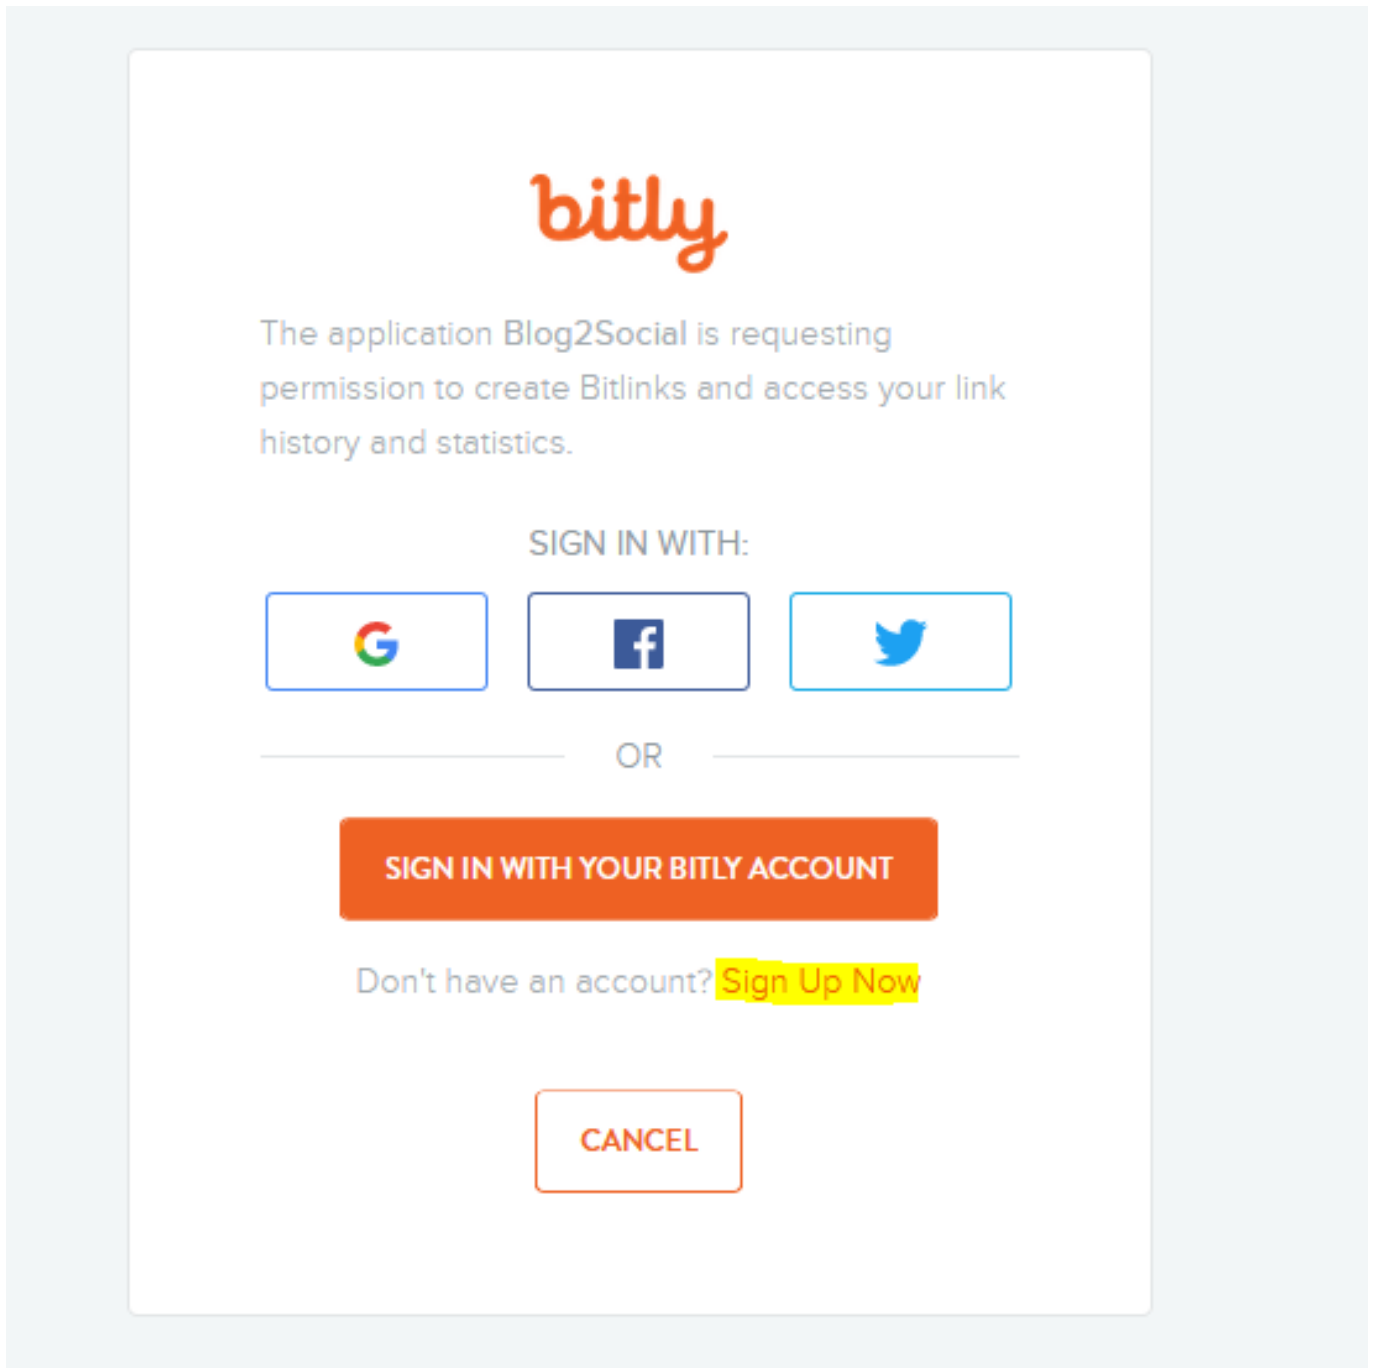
bitly

The application Blog2Social is requesting permission to create Bitlinks and access your link history and statistics.

SIGN IN WITH:

G

f

OR

SIGN IN WITH YOUR BITLY ACCOUNT

Don't have an account? Sign Up Now

CANCEL